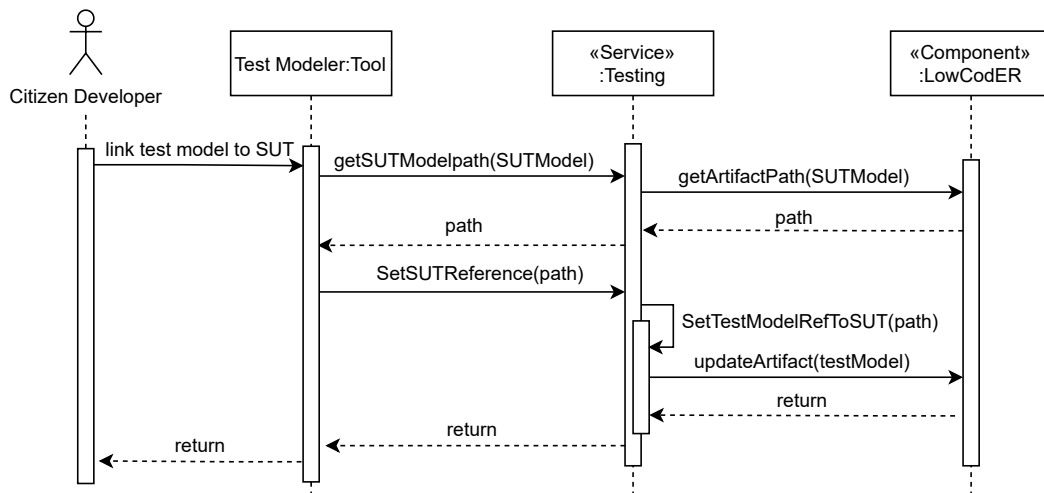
Citizen Developer

Test Modeler:Tool

«Service»
:Testing

«Component»
:LowCodER

link test model to SUT

getSUTModelpath(SUTModel)

getArtifactPath(SUTModel)

path

path

SetSUTReference(path)

SetTestModelRefToSUT(path)

updateArtifact(testModel)

return

return

return